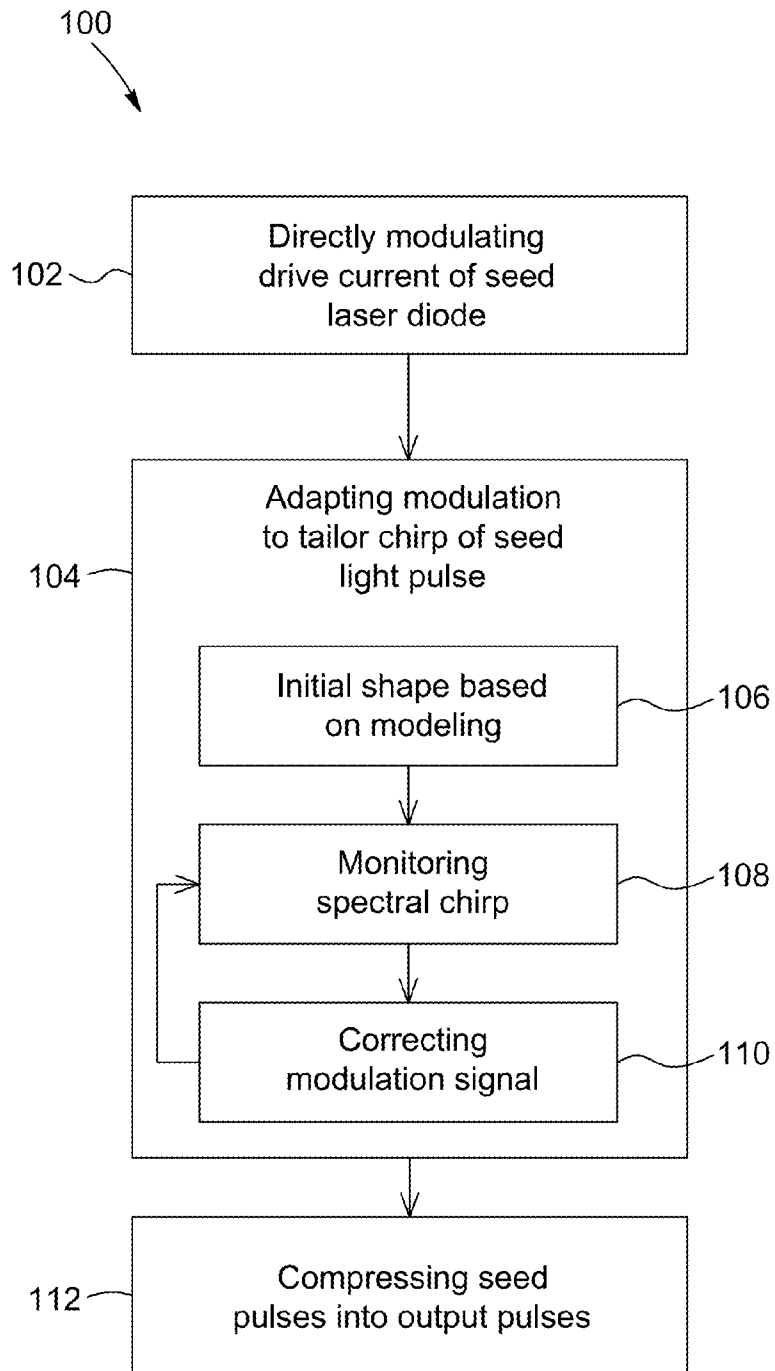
100

102

Directly modulating drive current of seed laser diode

104

Adapting modulation to tailor chirp of seed light pulse

Initial shape based on modeling

106

Monitoring spectral chirp

108

Correcting modulation signal

110

112

Compressing seed pulses into output pulses